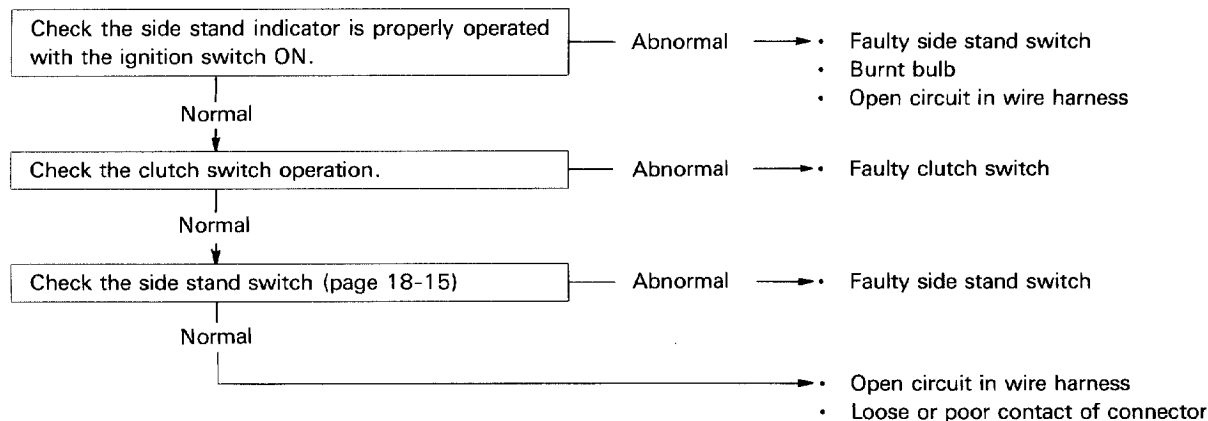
Check the side stand indicator is properly operated with the ignition switch ON.

Abnormal

• Faulty side stand switch
• Burnt bulb
• Open circuit in wire harness

Normal

Check the clutch switch operation.

Abnormal

• Faulty clutch switch

Normal

Check the side stand switch (page 18-15)

Abnormal

• Faulty side stand switch

Normal

• Open circuit in wire harness
• Loose or poor contact of connector